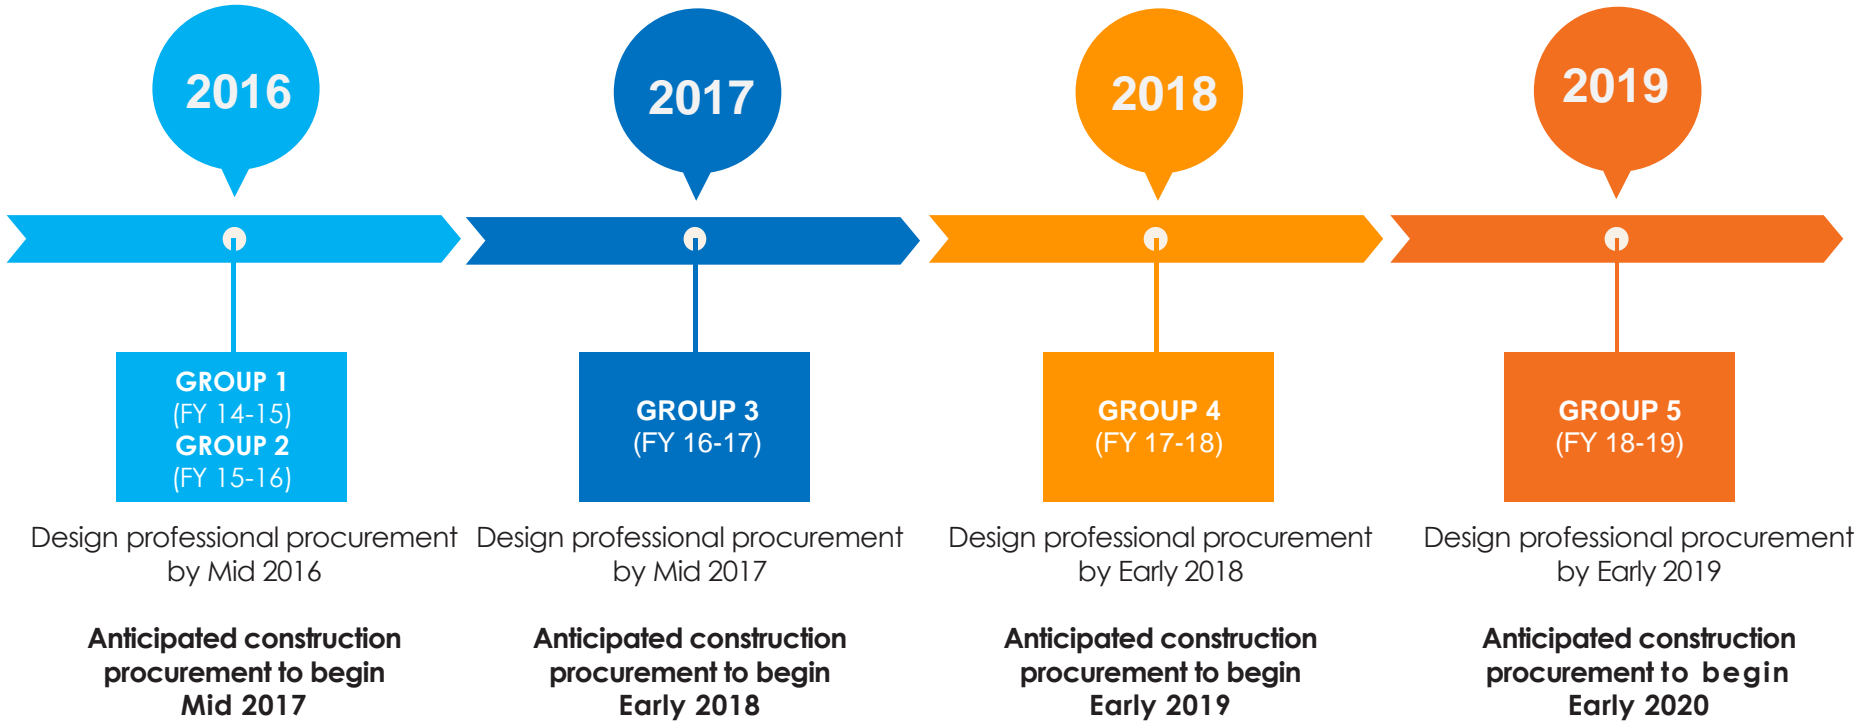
2016

GROUP 1
(FY 14-15)
GROUP 2
(FY 15-16)

Design professional procurement by Mid 2016

Anticipated construction procurement to begin Mid 2017

2017

GROUP 3
(FY 16-17)

Design professional procurement by Mid 2017

Anticipated construction procurement to begin Early 2018

2018

GROUP 4
(FY 17-18)

Design professional procurement by Early 2018

Anticipated construction procurement to begin Early 2019

2019

GROUP 5
(FY 18-19)

Design professional procurement by Early 2019

Anticipated construction procurement to begin Early 2020